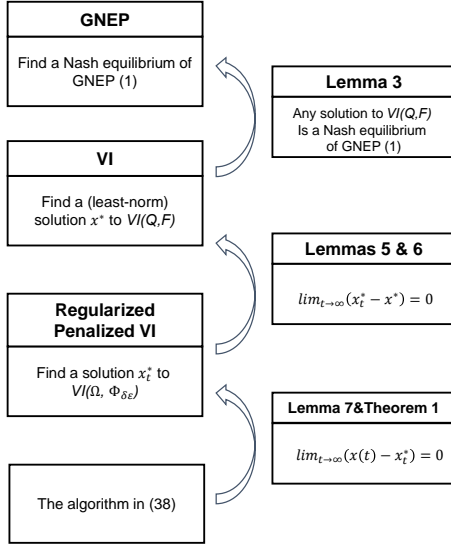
GNEP

Find a Nash equilibrium of GNEP (1)

Lemma 3

Any solution to VI(Q,F) Is a Nash equilibrium of GNEP (1)

VI

Find a (least-norm) solution $x^*$ to VI(Q,F)

Lemmas 5 & 6

$lim_{t\to\infty}(x_t^* - x^*) = 0$

Regularized Penalized VI

Find a solution $x_t^*$ to VI($\Omega$, $\Phi_{\delta\varepsilon}$)

Lemma 7&Theorem 1

$lim_{t\to\infty}(x(t) - x_t^*) = 0$

The algorithm in (38)